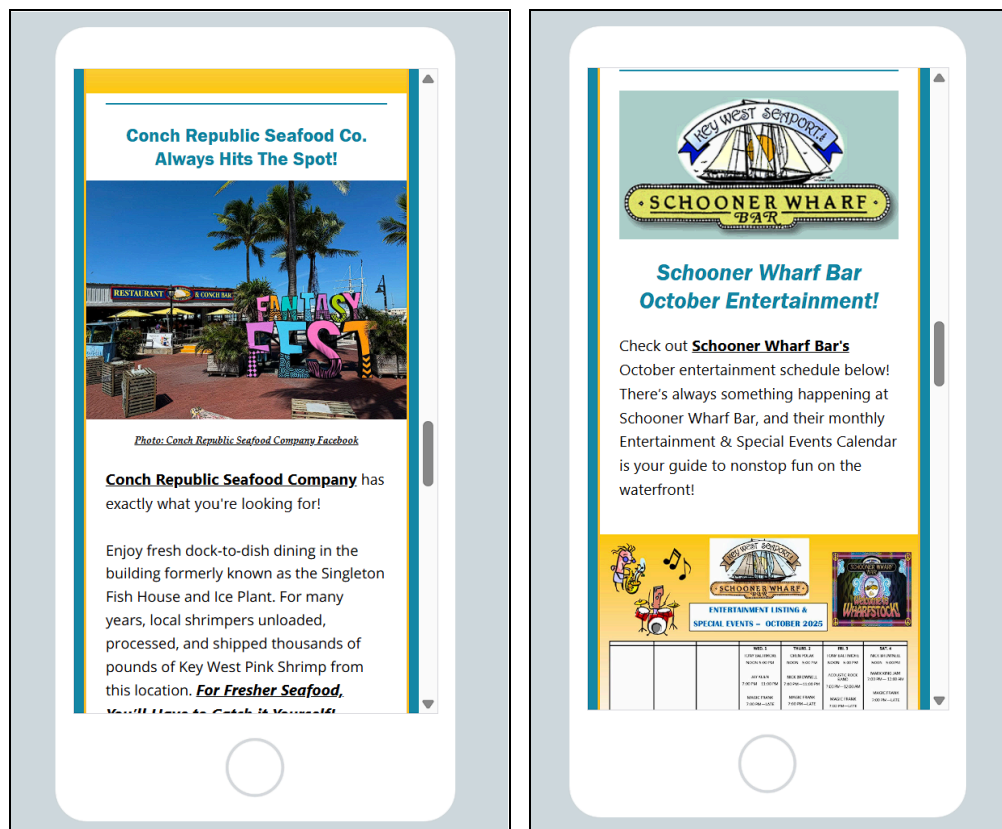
Conch Republic Seafood Co. Always Hits The Spot!

RESTAURANT & CONCH BAR

FANTASY FEST

Photo: Conch Republic Seafood Company Facebook

Conch Republic Seafood Company has exactly what you're looking for!

Enjoy fresh dock-to-dish dining in the building formerly known as the Singleton Fish House and Ice Plant. For many years, local shrimpers unloaded, processed, and shipped thousands of pounds of Key West Pink Shrimp from this location. For Fresher Seafood, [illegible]

KEY WEST SEAPORT

SCHOONER WHARF BAR

Schooner Wharf Bar October Entertainment!

Check out Schooner Wharf Bar's October entertainment schedule below! There's always something happening at Schooner Wharf Bar, and their monthly Entertainment & Special Events Calendar is your guide to nonstop fun on the waterfront!

KEY WEST SEAPORT SCHOONER WHARF BAR

ENTERTAINMENT LISTING & SPECIAL EVENTS – OCTOBER 2025

WHARFSTOCK!

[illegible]